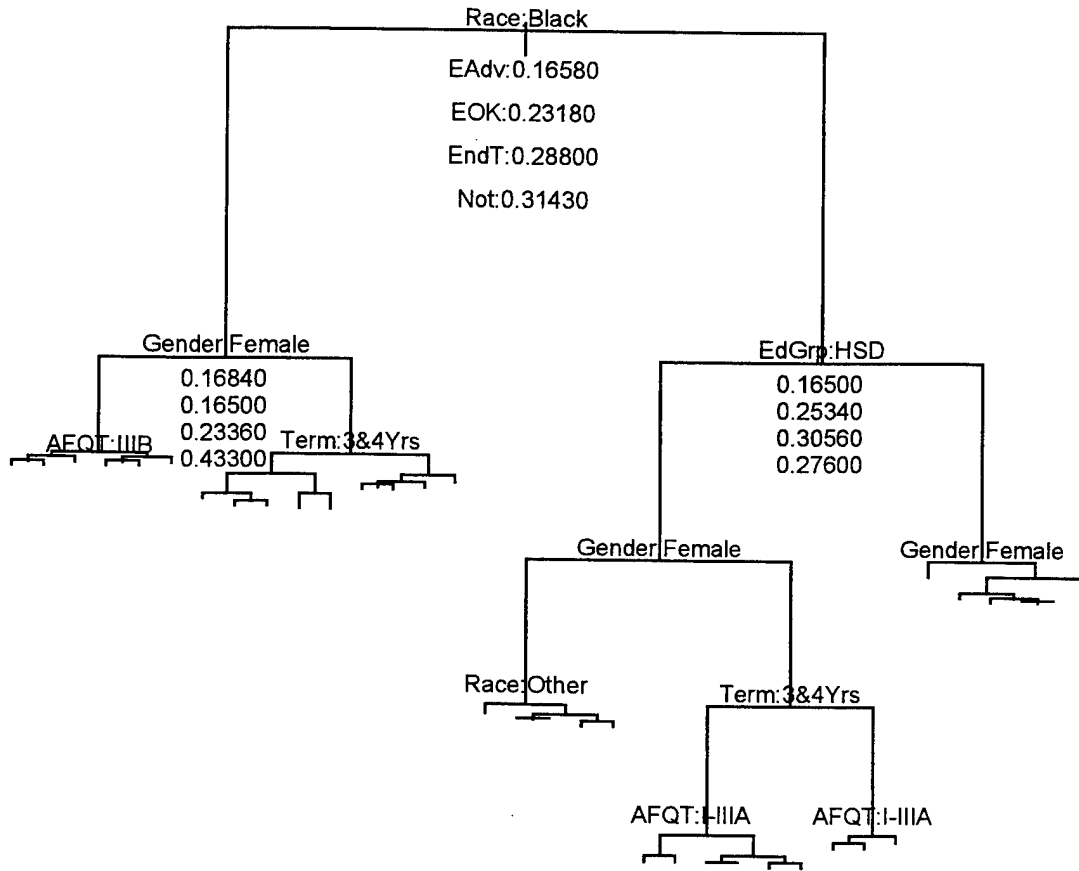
Race:Black
EAdv:0.16580
EOK:0.23180
EndT:0.28800
Not:0.31430

Gender:Female
0.16840
0.16500
0.23360
0.43300
AFQT:IIIB
Term:3&4Yrs

EdGrp:HSD
0.16500
0.25340
0.30560
0.27600

Gender:Female
Gender:Female
Race:Other
Term:3&4Yrs
AFQT:I-IIIA
AFQT:I-IIIA